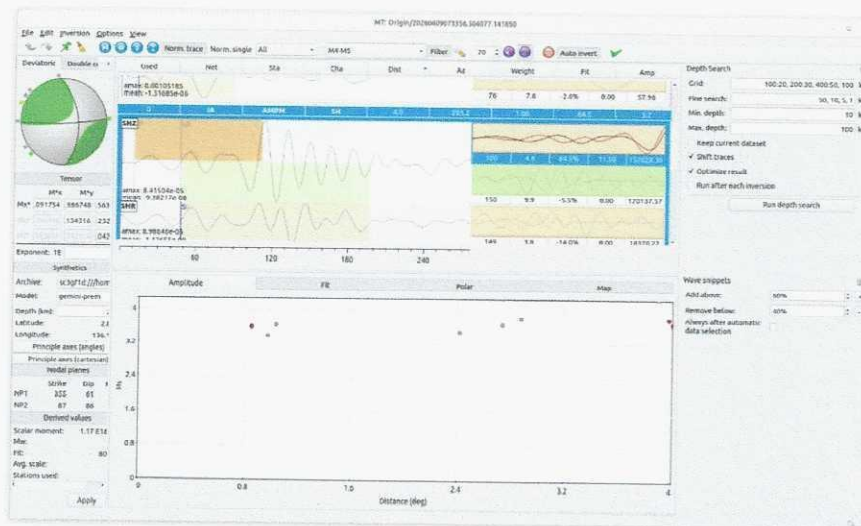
MT: Origin/20260409073556.504077.141850

File Edit Inversion Options View

Norm. trace Norm. single All MI-MS Filter 20 Auto invert

Deviatoric Double c

Used Net Sta Cha Dist Az Weight Fit Amp

amax: 8.00105165
mean: -1.31685e-08

76 7.8 -2.6% 0.00 57.96

0 IA AMPH SH 4.0 251.2 1.00 64.5 3.2

SHZ

Tensor

M*x M*y

Mx* .091754 .986748 .563

.134216 .232

.043

amax: 8.41504e-06
mean: 9.38217e-08

100 4.8 44.1% 11.30 152626.30

SHR

amax: 8.99840e-06

150 9.9 -5.5% 0.00 170137.37

145 3.8 -14.0% 0.00 181076.22

Exponent: 18

Synthetics

Archive: sc3gf1d:///hom

Model: gemini-prem

Depth (km):

Latitude: 23

Longitude: 136.

Principle axes (angles)

Principle axes (cartesian)

Nodal planes

Strike Dip

NP1 355 61

NP2 87 86

Derived values

Scalar moment: 1.17 E16

Mw:

Fit: 80

Avg. scale:

Stations used:

Apply

60 120 180 240

Amplitude Fit Polar Map

Depth Search

Grid: 100:20, 200:30, 400:50, 100

Fine search: 50, 10, 5, 1

Min. depth: 10

Max. depth: 100

Keep current dataset

✓ Shift traces

✓ Optimize result

Run after each inversion

Run depth search

Wave snippets

Add above: 50%

Remove below: 40%

Always after automatic data selection

4

3.2

2.4

1.6

0.8

0

Mw

0 0.8 1.6 2.4 3.2 4

Distance (deg)